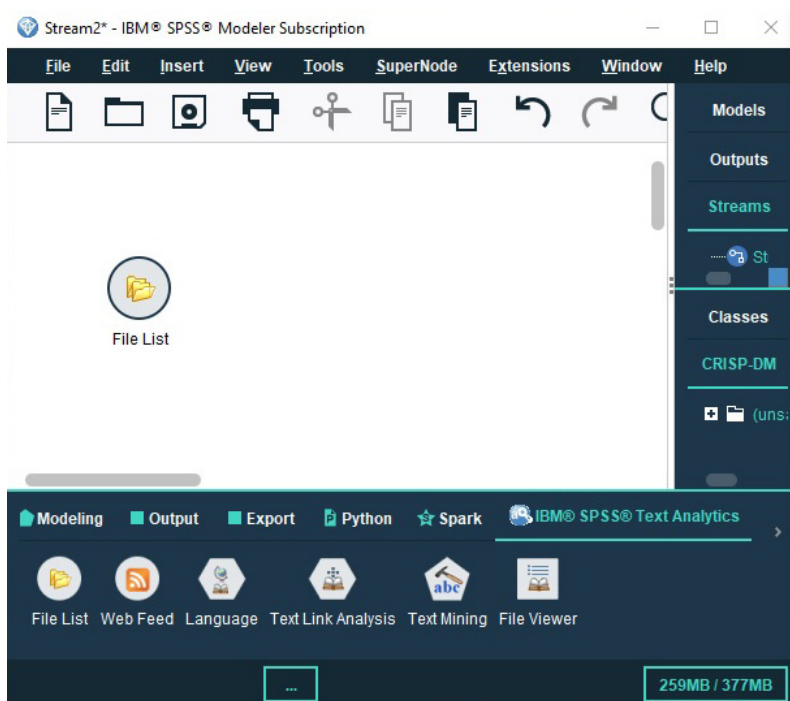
Stream2* - IBM® SPSS® Modeler Subscription

File Edit Insert View Tools SuperNode Extensions Window Help

Models
Outputs
Streams
St
Classes
CRISP-DM
(uns

File List

Modeling Output Export Python Spark IBM® SPSS® Text Analytics

File List Web Feed Language Text Link Analysis Text Mining File Viewer

...

259MB / 377MB